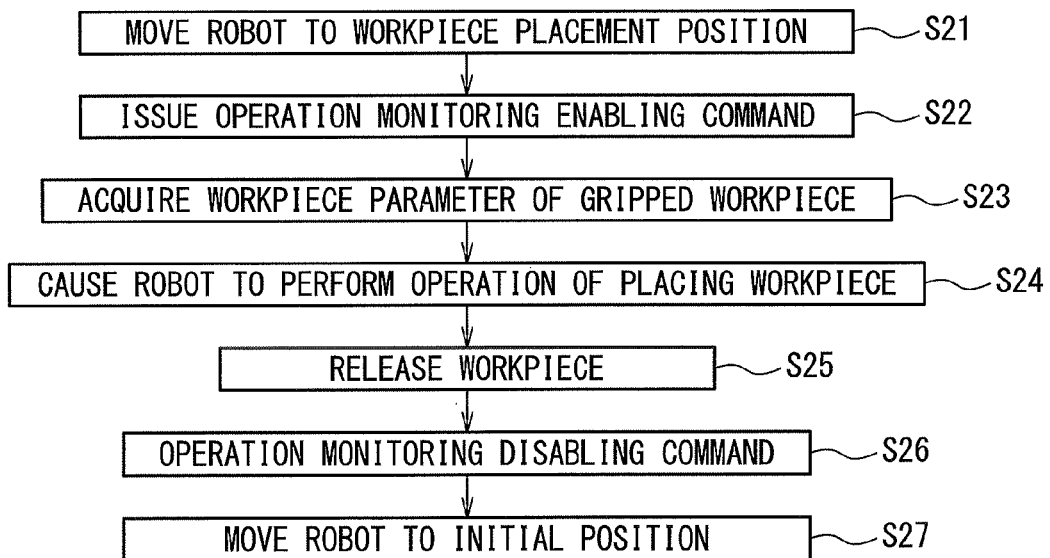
MOVE ROBOT TO WORKPIECE PLACEMENT POSITION
S21

ISSUE OPERATION MONITORING ENABLING COMMAND
S22

ACQUIRE WORKPIECE PARAMETER OF GRIPPED WORKPIECE
S23

CAUSE ROBOT TO PERFORM OPERATION OF PLACING WORKPIECE
S24

RELEASE WORKPIECE
S25

OPERATION MONITORING DISABLING COMMAND
S26

MOVE ROBOT TO INITIAL POSITION
S27